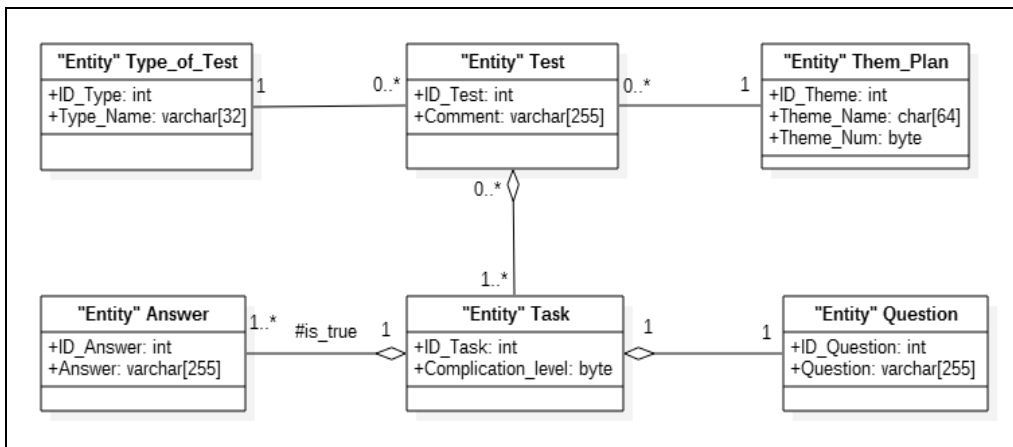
"Entity" Type_of_Test
+ID_Type: int
+Type_Name: varchar[32]

1

0..*

"Entity" Test
+ID_Test: int
+Comment: varchar[255]

0..*

1

"Entity" Them_Plan
+ID_Theme: int
+Theme_Name: char[64]
+Theme_Num: byte

0..*

1..*

"Entity" Answer
+ID_Answer: int
+Answer: varchar[255]

1..*

#is_true

1

"Entity" Task
+ID_Task: int
+Complication_level: byte

1

1

"Entity" Question
+ID_Question: int
+Question: varchar[255]